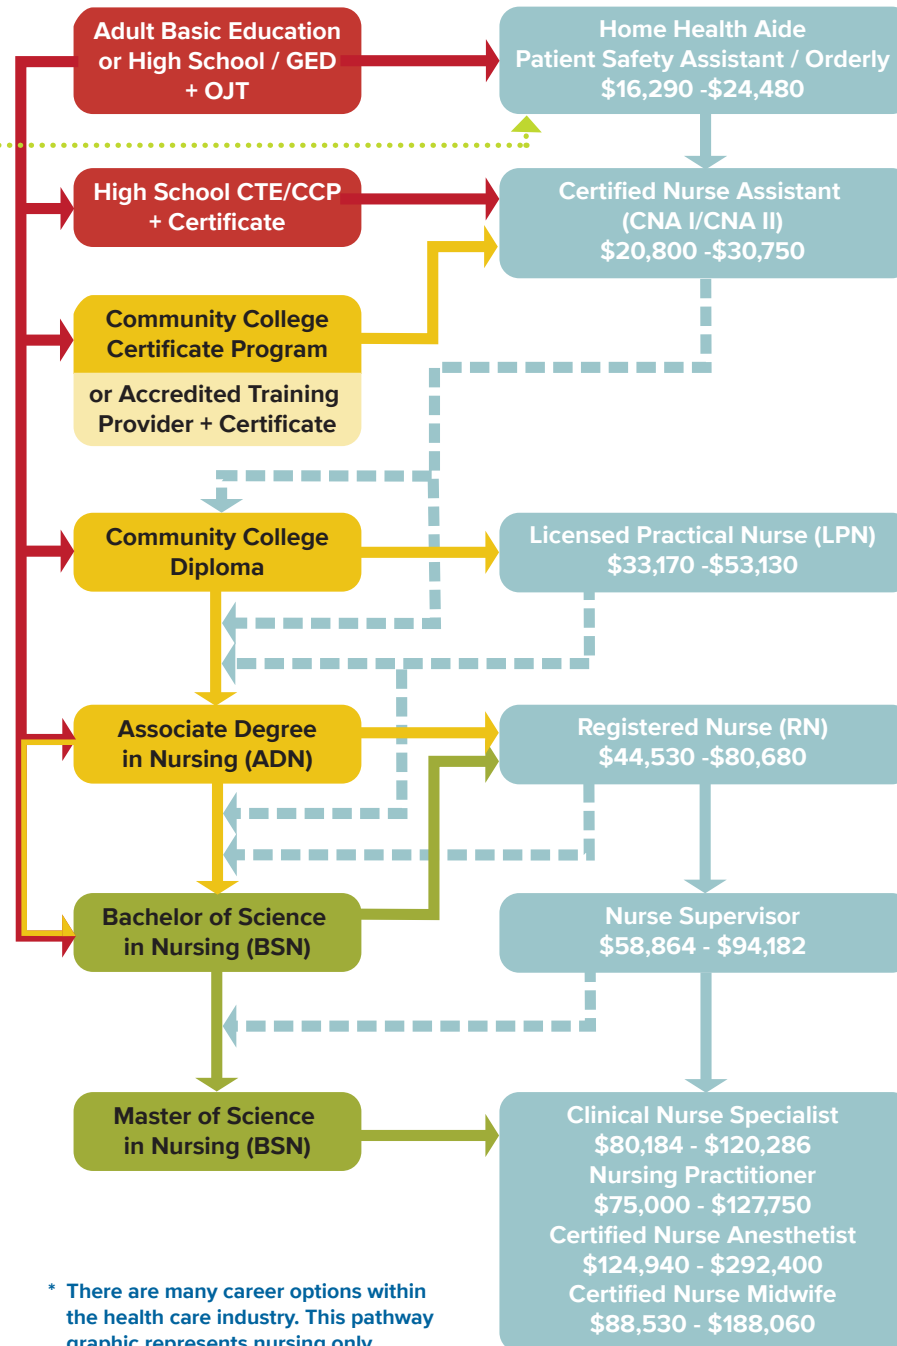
Adult Basic Education or High School / GED + OJT

Home Health Aide Patient Safety Assistant / Orderly $16,290 -$24,480

High School CTE/CCP + Certificate

Certified Nurse Assistant (CNA I/CNA II) $20,800 -$30,750

Community College Certificate Program

or Accredited Training Provider + Certificate

Community College Diploma

Licensed Practical Nurse (LPN) $33,170 -$53,130

Associate Degree in Nursing (ADN)

Registered Nurse (RN) $44,530 -$80,680

Bachelor of Science in Nursing (BSN)

Nurse Supervisor $58,864 - $94,182

Master of Science in Nursing (BSN)

Clinical Nurse Specialist $80,184 - $120,286 Nursing Practitioner $75,000 - $127,750 Certified Nurse Anesthetist $124,940 - $292,400 Certified Nurse Midwife $88,530 - $188,060

* There are many career options within the health care industry. This pathway graphic represents nursing only.